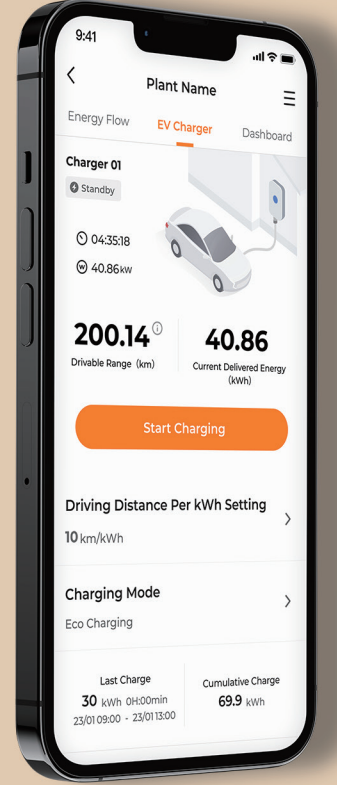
9:41

<

Plant Name

Energy Flow

EV Charger

Dashboard

Charger 01

Standby

04:35:18

40.86kw

200.14

Drivable Range (km)

40.86

Current Delivered Energy (kWh)

Start Charging

Driving Distance Per kWh Setting

10 km/kWh

>

Charging Mode

Eco Charging

>

Last Charge

30 kWh 0H:00min

23/01 09:00 - 23/01 13:00

Cumulative Charge

69.9 kWh